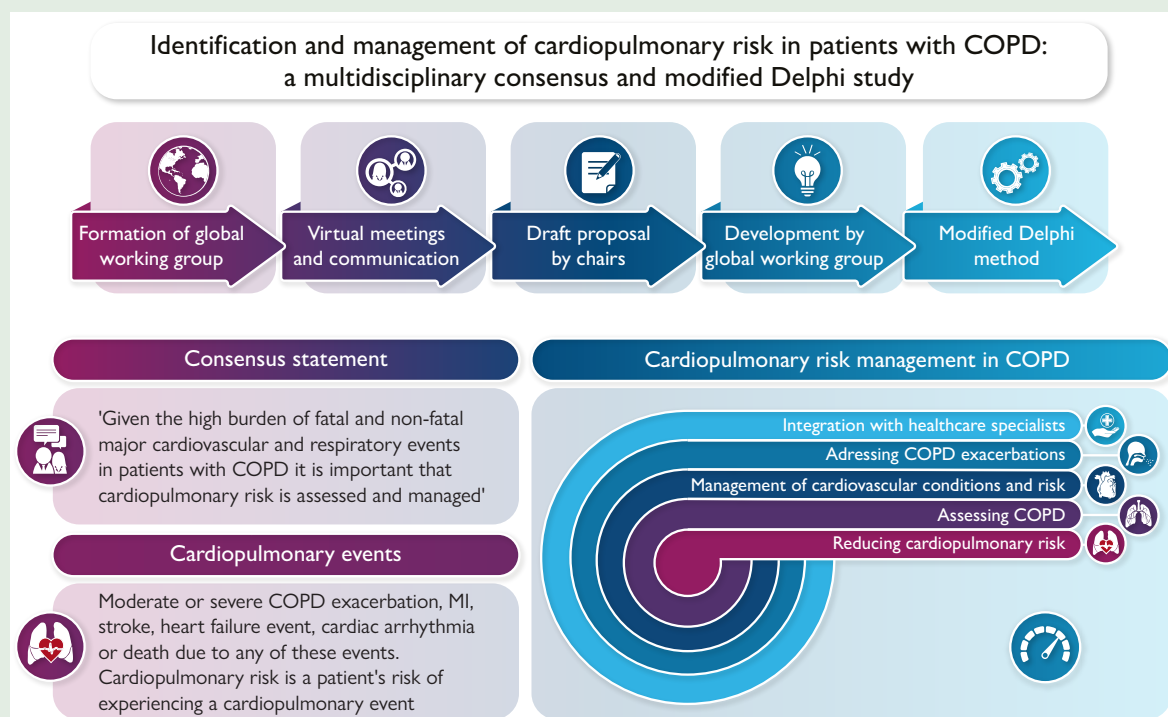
Identification and management of cardiopulmonary risk in patients with COPD: a multidisciplinary consensus and modified Delphi study

Formation of global working group

Virtual meetings and communication

Draft proposal by chairs

Development by global working group

Modified Delphi method

Consensus statement

'Given the high burden of fatal and non-fatal major cardiovascular and respiratory events in patients with COPD it is important that cardiopulmonary risk is assessed and managed'

Cardiopulmonary events

Moderate or severe COPD exacerbation, MI, stroke, heart failure event, cardiac arrhythmia or death due to any of these events. Cardiopulmonary risk is a patient's risk of experiencing a cardiopulmonary event

Cardiopulmonary risk management in COPD

Integration with healthcare specialists

Adressing COPD exacerbations

Management of cardiovascular conditions and risk

Assessing COPD

Reducing cardiopulmonary risk